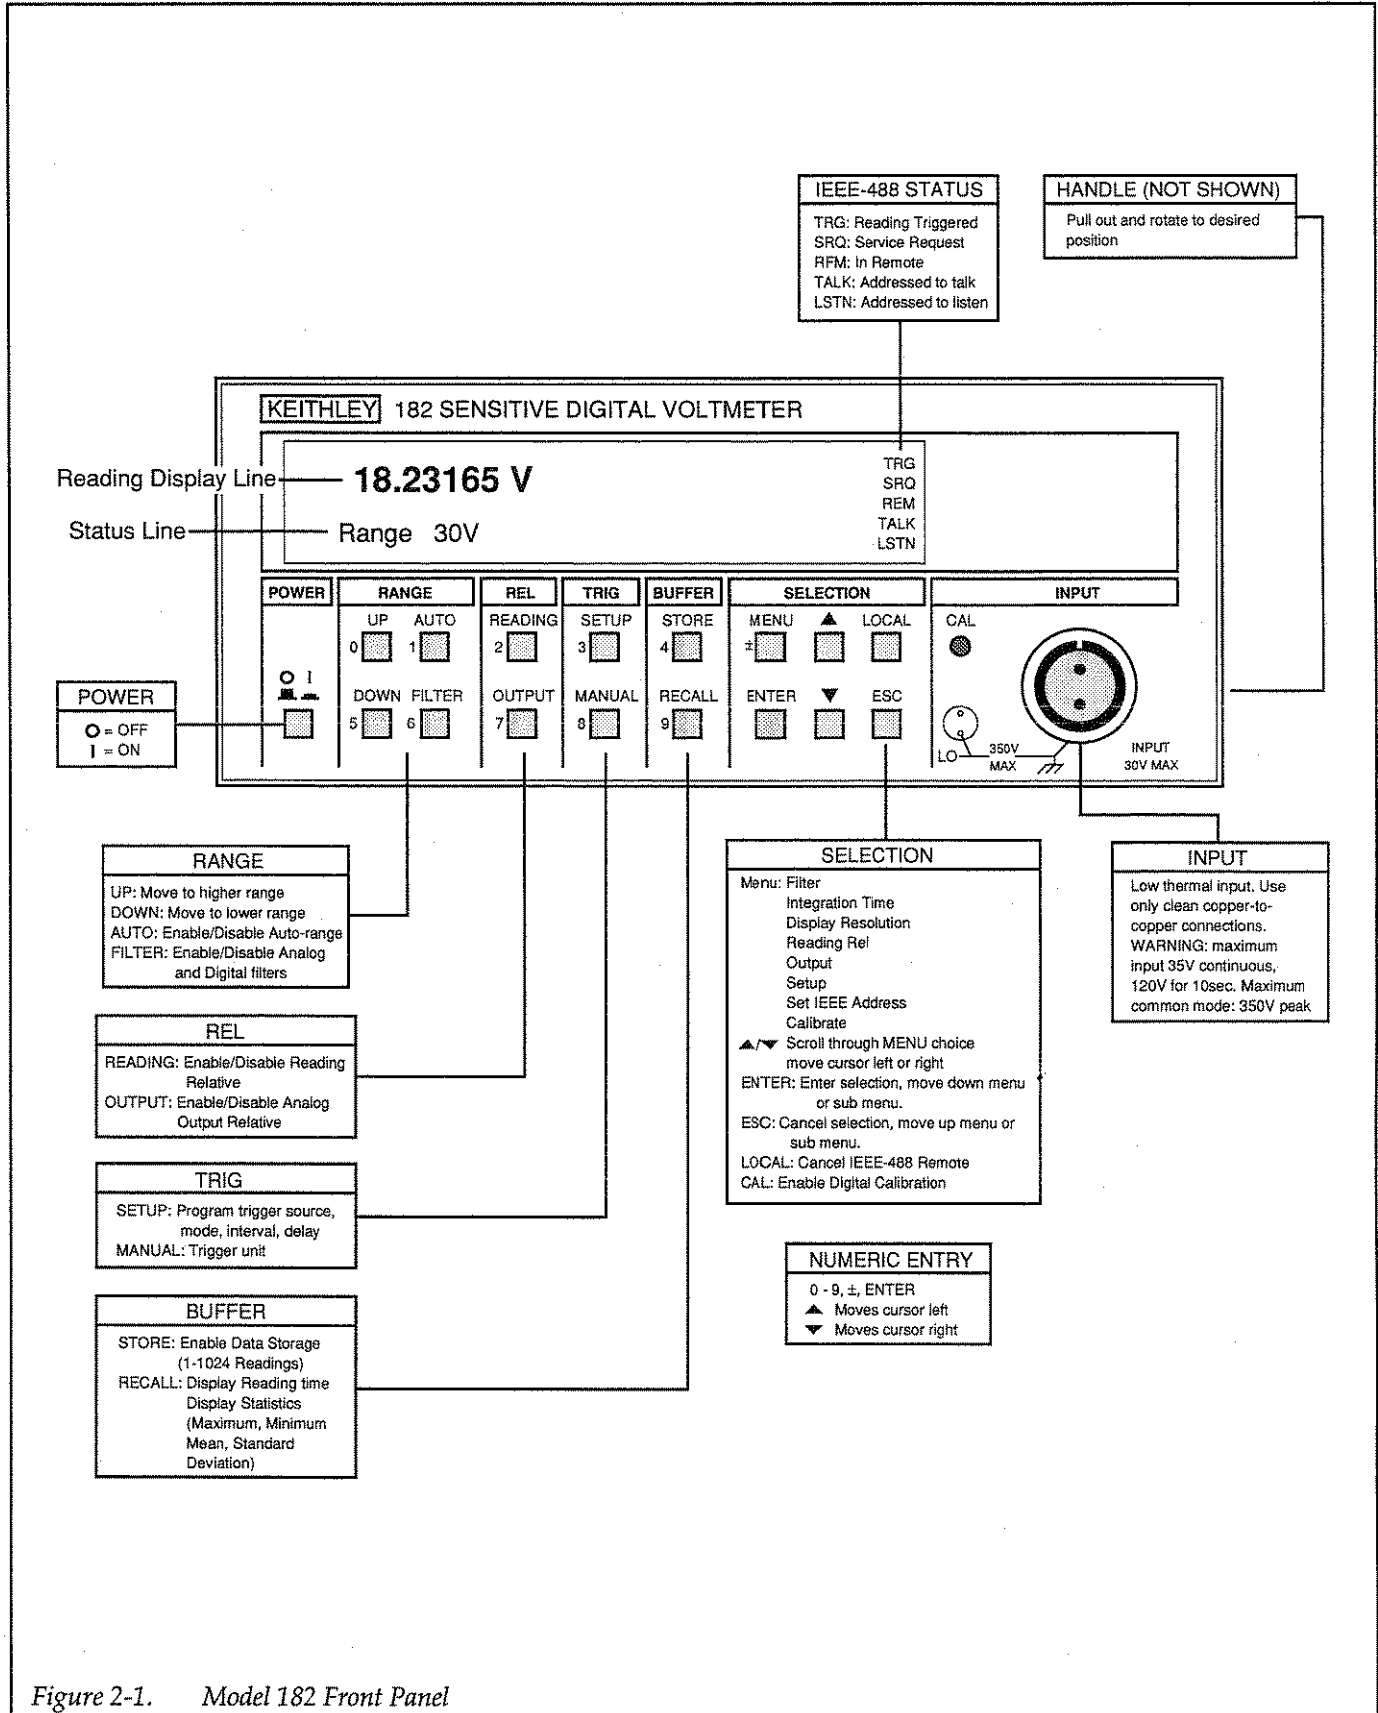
IEEE-488 STATUS

TRG: Reading Triggered
SRQ: Service Request
RFM: In Remote
TALK: Addressed to talk
LSTN: Addressed to listen

HANDLE (NOT SHOWN)

Pull out and rotate to desired position

KEITHLEY 182 SENSITIVE DIGITAL VOLTMETER

Reading Display Line 18.23165 V

Status Line Range 30V

TRG
SRQ
REM
TALK
LSTN

POWER

RANGE
UP AUTO
0 1
DOWN FILTER
5 6

REL
READING
2
OUTPUT
7

TRIG
SETUP
3
MANUAL
8

BUFFER
STORE
4
RECALL
9

SELECTION
MENU ▲ LOCAL
±
ENTER ▼ ESC

INPUT
CAL
LO 350V MAX
INPUT 30V MAX

POWER
O = OFF
I = ON

RANGE

UP: Move to higher range
DOWN: Move to lower range
AUTO: Enable/Disable Auto-range
FILTER: Enable/Disable Analog and Digital filters

REL

READING: Enable/Disable Reading Relative
OUTPUT: Enable/Disable Analog Output Relative

TRIG

SETUP: Program trigger source, mode, interval, delay
MANUAL: Trigger unit

BUFFER

STORE: Enable Data Storage (1-1024 Readings)
RECALL: Display Reading time Display Statistics (Maximum, Minimum Mean, Standard Deviation)

SELECTION

Menu: Filter
Integration Time
Display Resolution
Reading Rel
Output
Setup
Set IEEE Address
Calibrate
▲/▼ Scroll through MENU choice move cursor left or right
ENTER: Enter selection, move down menu or sub menu.
ESC: Cancel selection, move up menu or sub menu.
LOCAL: Cancel IEEE-488 Remote
CAL: Enable Digital Calibration

INPUT

Low thermal input. Use only clean copper-to-copper connections. WARNING: maximum input 35V continuous, 120V for 10sec. Maximum common mode: 350V peak

NUMERIC ENTRY

0 - 9, ±, ENTER
▲ Moves cursor left
▼ Moves cursor right

Figure 2-1. Model 182 Front Panel